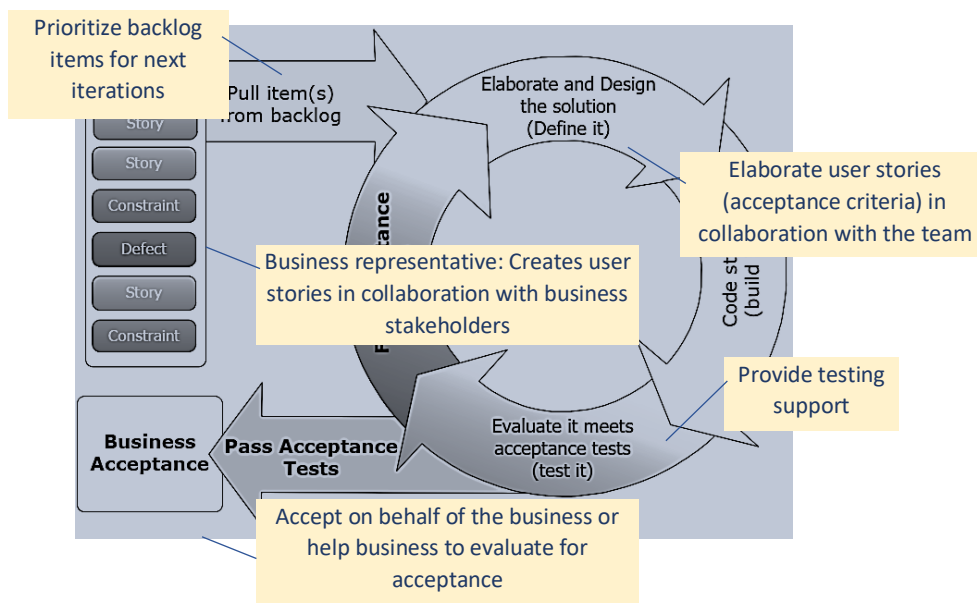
Prioritize backlog items for next iterations

Pull item(s) from backlog

Story

Story

Constraint

Defect

Story

Constraint

Elaborate and Design the solution (Define it)

Elaborate user stories (acceptance criteria) in collaboration with the team

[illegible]tance

Business representative: Creates user stories in collaboration with business stakeholders

Code st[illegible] (build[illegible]

Provide testing support

Evaluate it meets acceptance tests (test it)

Business Acceptance

Pass Acceptance Tests

Accept on behalf of the business or help business to evaluate for acceptance